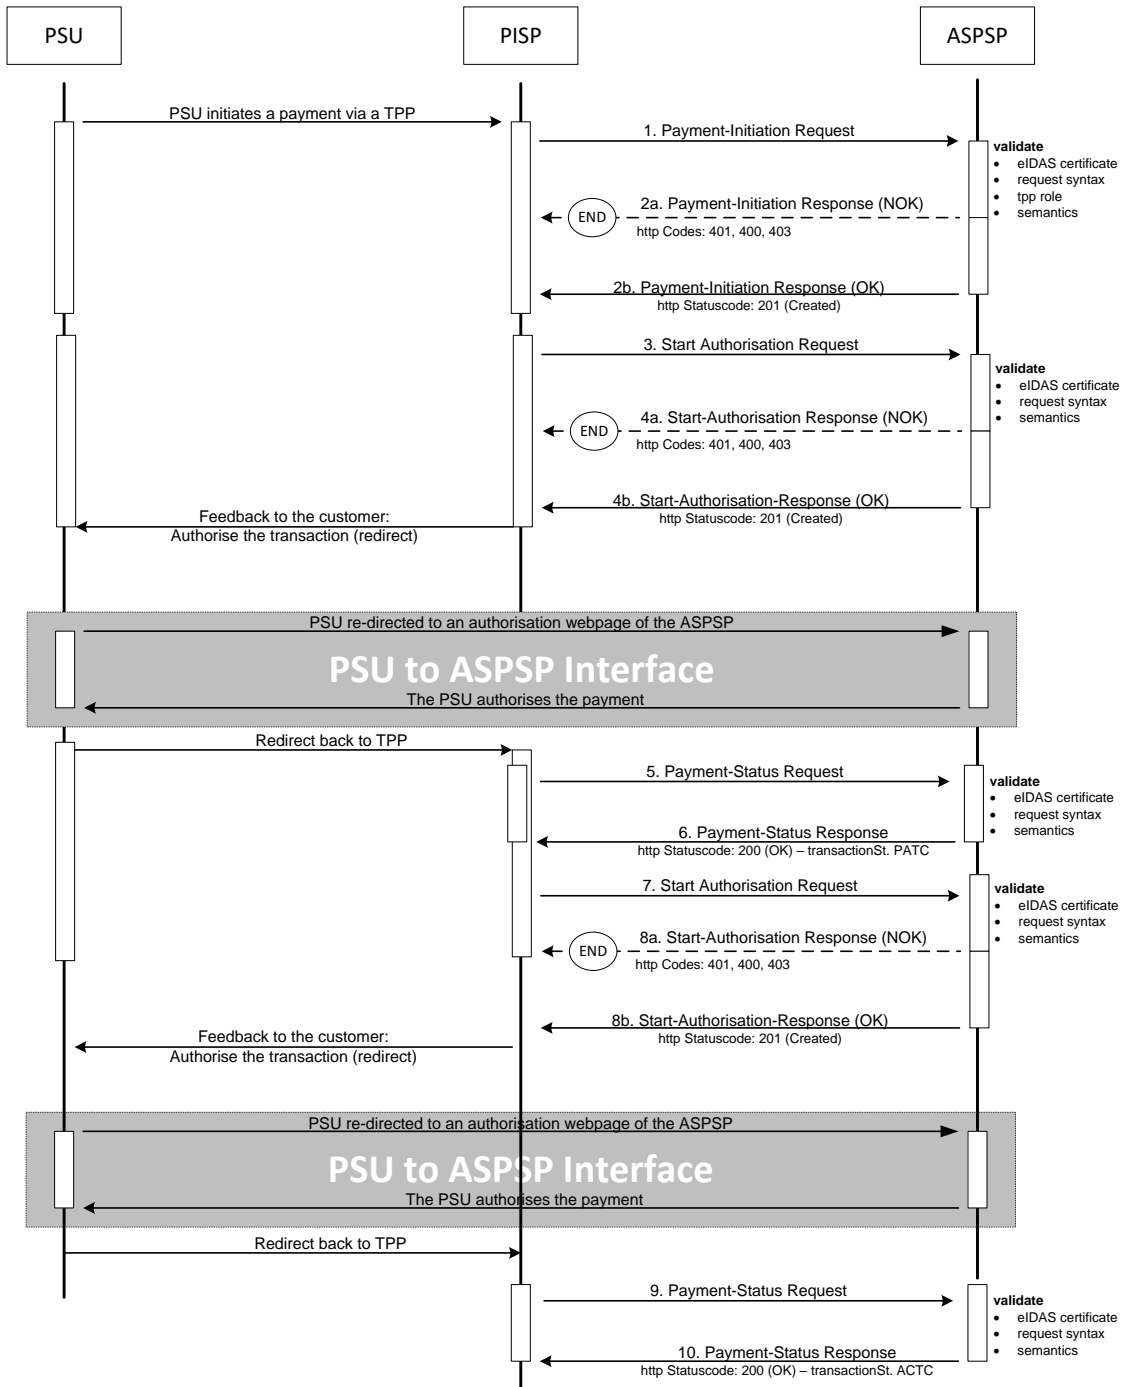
PSU

PISP

ASPSP

PSU initiates a payment via a TPP

1. Payment-Initiation Request

validate
- eIDAS certificate
- request syntax
- tpp role
- semantics

END

2a. Payment-Initiation Response (NOK)
http Codes: 401, 400, 403

2b. Payment-Initiation Response (OK)
http Statuscode: 201 (Created)

3. Start Authorisation Request

validate
- eIDAS certificate
- request syntax
- semantics

END

4a. Start-Authorisation Response (NOK)
http Codes: 401, 400, 403

4b. Start-Authorisation-Response (OK)
http Statuscode: 201 (Created)

Feedback to the customer:
Authorise the transaction (redirect)

PSU re-directed to an authorisation webpage of the ASPSP

PSU to ASPSP Interface

The PSU authorises the payment

Redirect back to TPP

5. Payment-Status Request

validate
- eIDAS certificate
- request syntax
- semantics

6. Payment-Status Response
http Statuscode: 200 (OK) – transactionSt. PATC

7. Start Authorisation Request

validate
- eIDAS certificate
- request syntax
- semantics

END

8a. Start-Authorisation Response (NOK)
http Codes: 401, 400, 403

8b. Start-Authorisation-Response (OK)
http Statuscode: 201 (Created)

Feedback to the customer:
Authorise the transaction (redirect)

PSU re-directed to an authorisation webpage of the ASPSP

PSU to ASPSP Interface

The PSU authorises the payment

Redirect back to TPP

9. Payment-Status Request

validate
- eIDAS certificate
- request syntax
- semantics

10. Payment-Status Response
http Statuscode: 200 (OK) – transactionSt. ACTC